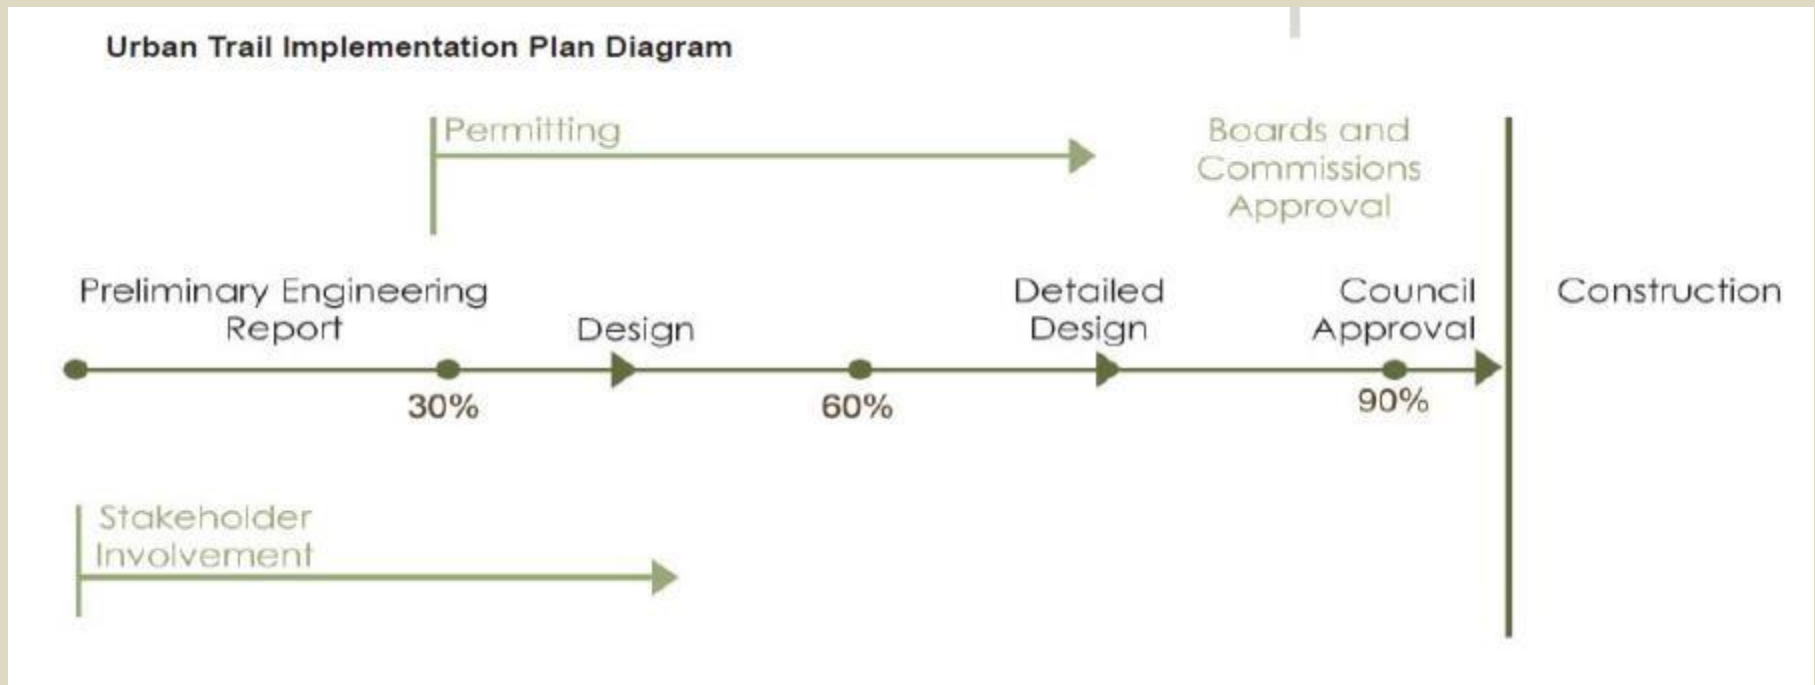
Urban Trail Implementation Plan Diagram

Permitting

Boards and Commissions Approval

Preliminary Engineering Report

Design

Detailed Design

Council Approval

Construction

30%

60%

90%

Stakeholder Involvement